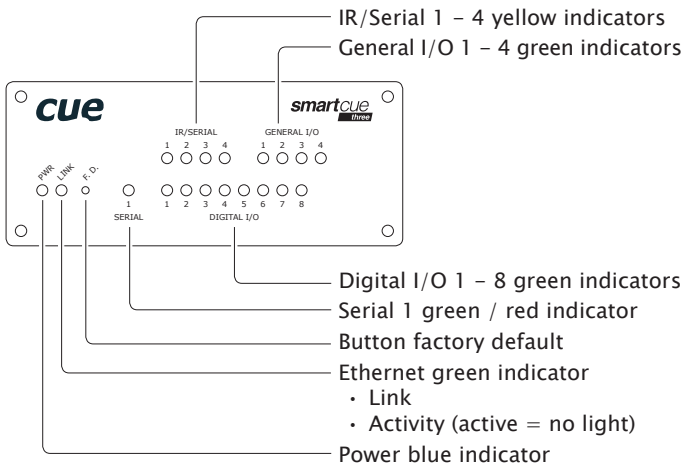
IR/Serial 1 – 4 yellow indicators
General I/O 1 – 4 green indicators

cue

smartcue three

IR/SERIAL
1 2 3 4

GENERAL I/O
1 2 3 4

PWR. LINK F. D.

1
SERIAL

1 2 3 4 5 6 7 8
DIGITAL I/O

Digital I/O 1 – 8 green indicators
Serial 1 green / red indicator
Button factory default
Ethernet green indicator
• Link
• Activity (active = no light)
Power blue indicator